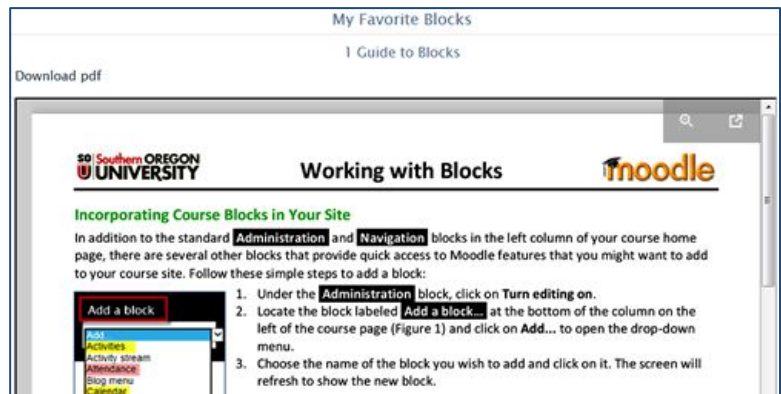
My Favorite Blocks

1 Guide to Blocks

Download pdf

SOU Southern OREGON UNIVERSITY

Working with Blocks

moodle

Incorporating Course Blocks in Your Site

In addition to the standard Administration and Navigation blocks in the left column of your course home page, there are several other blocks that provide quick access to Moodle features that you might want to add to your course site. Follow these simple steps to add a block:

Add a block

Add...
Activities
Activity stream
Attendance
Blog menu
Calendar

1. Under the Administration block, click on Turn editing on.
2. Locate the block labeled Add a block... at the bottom of the column on the left of the course page (Figure 1) and click on Add... to open the drop-down menu.
3. Choose the name of the block you wish to add and click on it. The screen will refresh to show the new block.